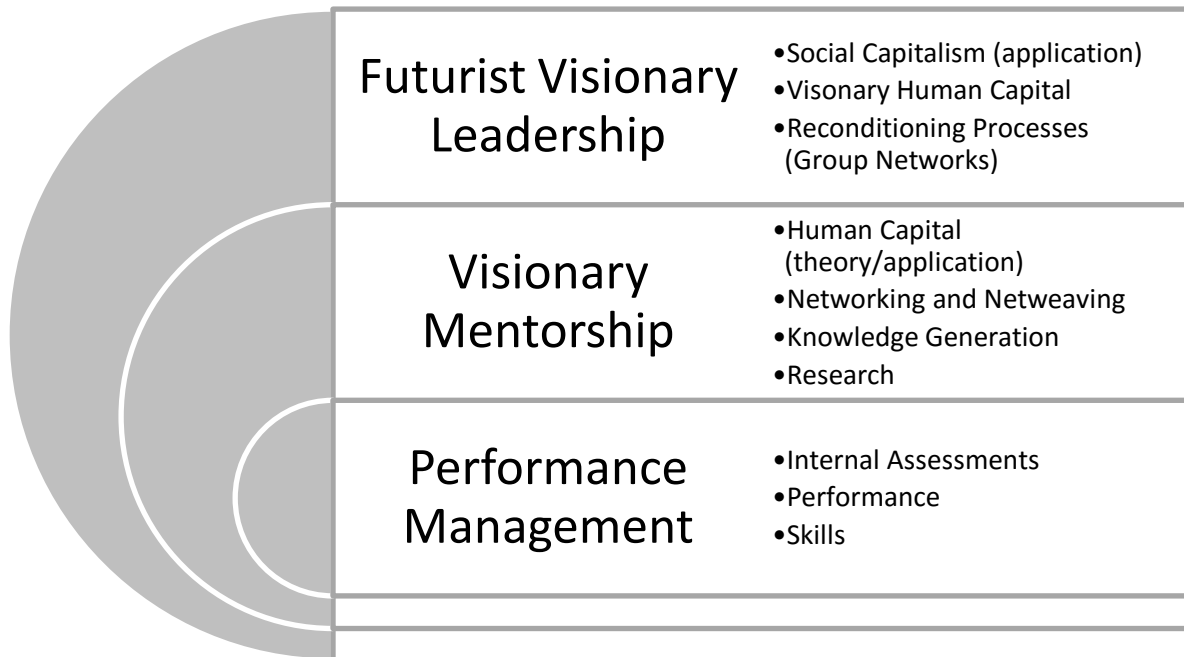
Futurist Visionary Leadership

•Social Capitalism (application)
•Visonary Human Capital
•Reconditioning Processes (Group Networks)

Visionary Mentorship

•Human Capital (theory/application)
•Networking and Netweaving
•Knowledge Generation
•Research

Performance Management

•Internal Assessments
•Performance
•Skills